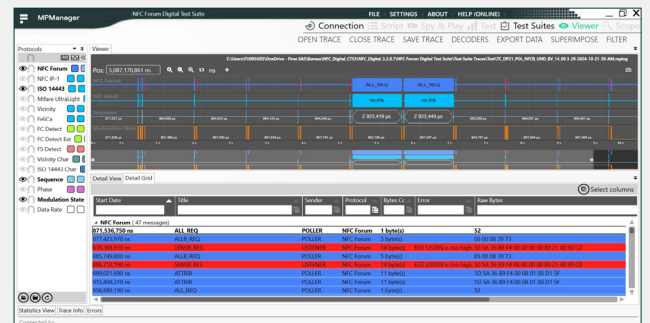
MPManager

NFC Forum Digital Test Suite

FILE SETTINGS ABOUT HELP (ONLINE)

Connection Script Spy & Play Test Test Suites Viewer Scope

OPEN TRACE CLOSE TRACE SAVE TRACE DECODERS EXPORT DATA SUPERIMPOSE FILTER

Protocols

NFC Forum
NFC IP-1
ISO 14443
Mifare UltraLight
Vicinity
FeliCa
FC Detect
FC Detect Ext
FS Detect
Vicinity Char
ISO 14443 Char
Sequence
Phase
Modulation State
Data Rate

Viewer

Pos: 5,087,170,861 ns

ALL_REQ ALL_REQ
WUPA WUPA
Z 923,419 µs Z 923,443 µs

Detail View Detail Grid

Select columns

| Start Date | Title | Sender | Protocol | Bytes Co | Error | Raw Bytes |
|---|---|---|---|---|---|---|
| NFC Forum (47 messages) | | | | | | |
| 871,536,750 ns | ALL_REQ | POLLER | NFC Forum | 1 byte(s) | | 52 |
| 871,425,970 ns | ALLB_REQ | POLLER | NFC Forum | 5 byte(s) | | 05 00 08 39 73 |
| | SENSB_RES | LISTENER | NFC Forum | 14 byte(s) | | |
| 585,749,800 ns | ALLB_REQ | POLLER | NFC Forum | 5 byte(s) | | 05 00 08 39 73 |
| | SENSB_RES | LISTENER | NFC Forum | 14 byte(s) | | |
| 589,021,690 ns | ATTRIB | POLLER | NFC Forum | 11 byte(s) | | 1D 5A 36 89 F4 00 08 01 00 D1 5F |
| 815,496,310 ns | ATTRIB | POLLER | NFC Forum | 11 byte(s) | | 1D 5A 36 89 F4 00 08 01 00 D1 5F |
| 916,089,190 ns | ALL_REQ | POLLER | NFC Forum | 1 byte(s) | | 52 |

Statistics View Trace Info Errors